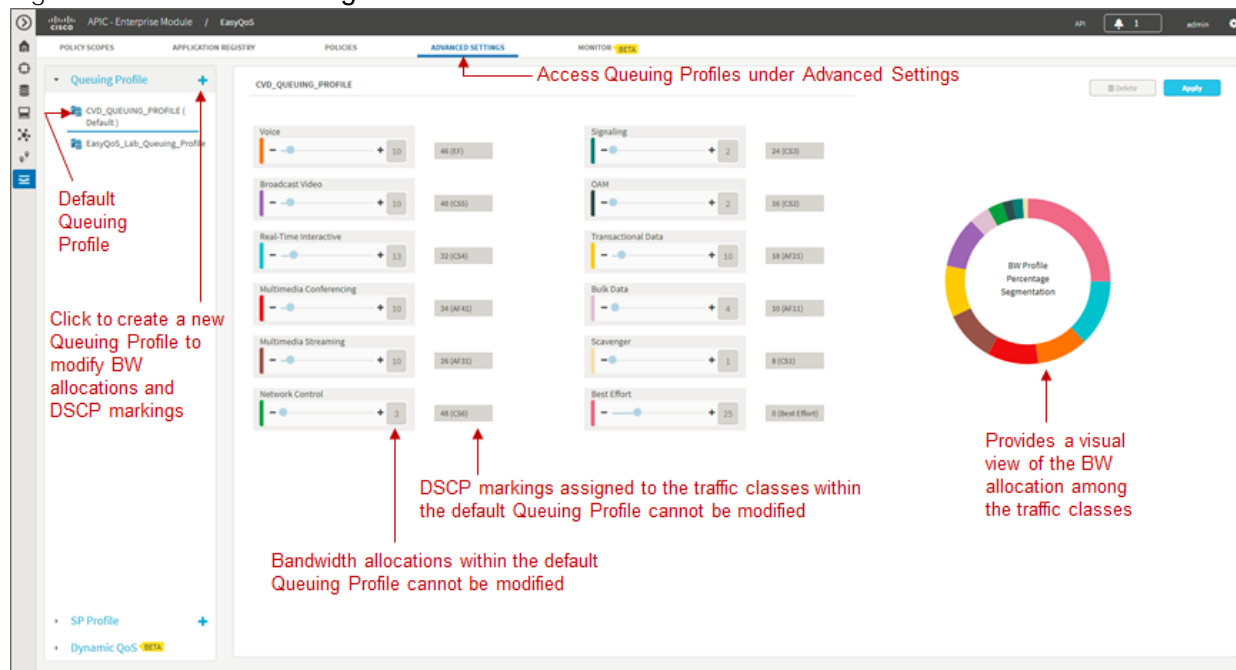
APIC - Enterprise Module / EasyQoS

API 1 admin

POLICY SCOPES APPLICATION REGISTRY POLICIES ADVANCED SETTINGS MONITOR BETA

Queuing Profile +

CVD_QUEUING_PROFILE ( Default )

EasyQoS_Lab_Queuing_Profile

Access Queuing Profiles under Advanced Settings

CVD_QUEUING_PROFILE

Delete Apply

Voice − + 10 46 (EF)

Broadcast Video − + 10 40 (CS5)

Real-Time Interactive − + 13 32 (CS4)

Multimedia Conferencing − + 10 34 (AF41)

Multimedia Streaming − + 10 26 (AF31)

Network Control − + 3 48 (CS6)

Signaling − + 2 24 (CS3)

OAM − + 2 16 (CS2)

Transactional Data − + 10 18 (AF21)

Bulk Data − + 4 10 (AF11)

Scavenger − + 1 8 (CS1)

Best Effort − + 25 0 (Best Effort)

BW Profile Percentage Segmentation

Default Queuing Profile

Click to create a new Queuing Profile to modify BW allocations and DSCP markings

Provides a visual view of the BW allocation among the traffic classes

DSCP markings assigned to the traffic classes within the default Queuing Profile cannot be modified

Bandwidth allocations within the default Queuing Profile cannot be modified

SP Profile +

Dynamic QoS BETA